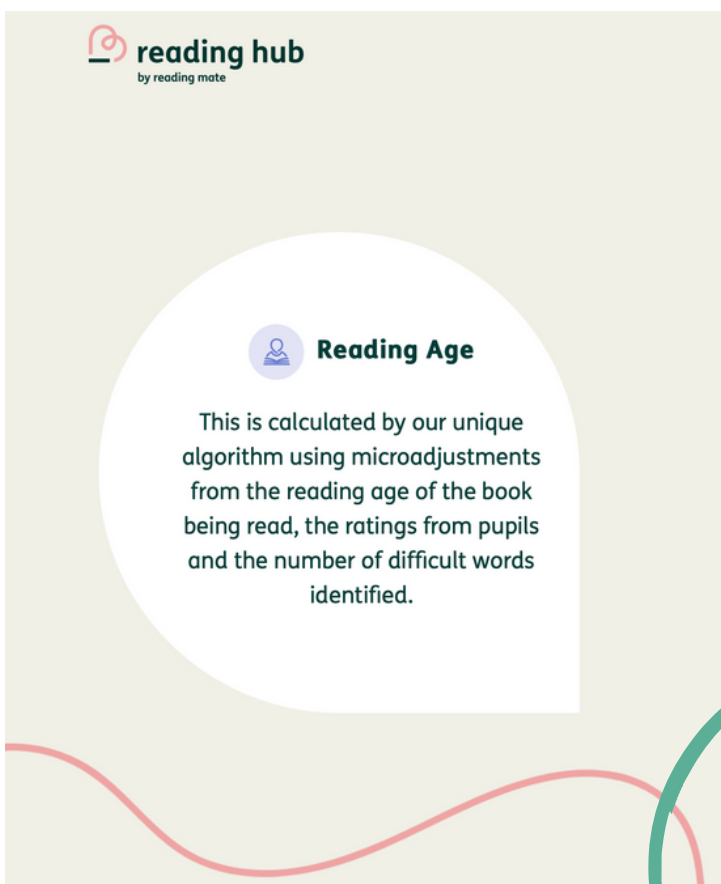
reading hub
by reading mate

Reading Age

This is calculated by our unique algorithm using microadjustments from the reading age of the book being read, the ratings from pupils and the number of difficult words identified.